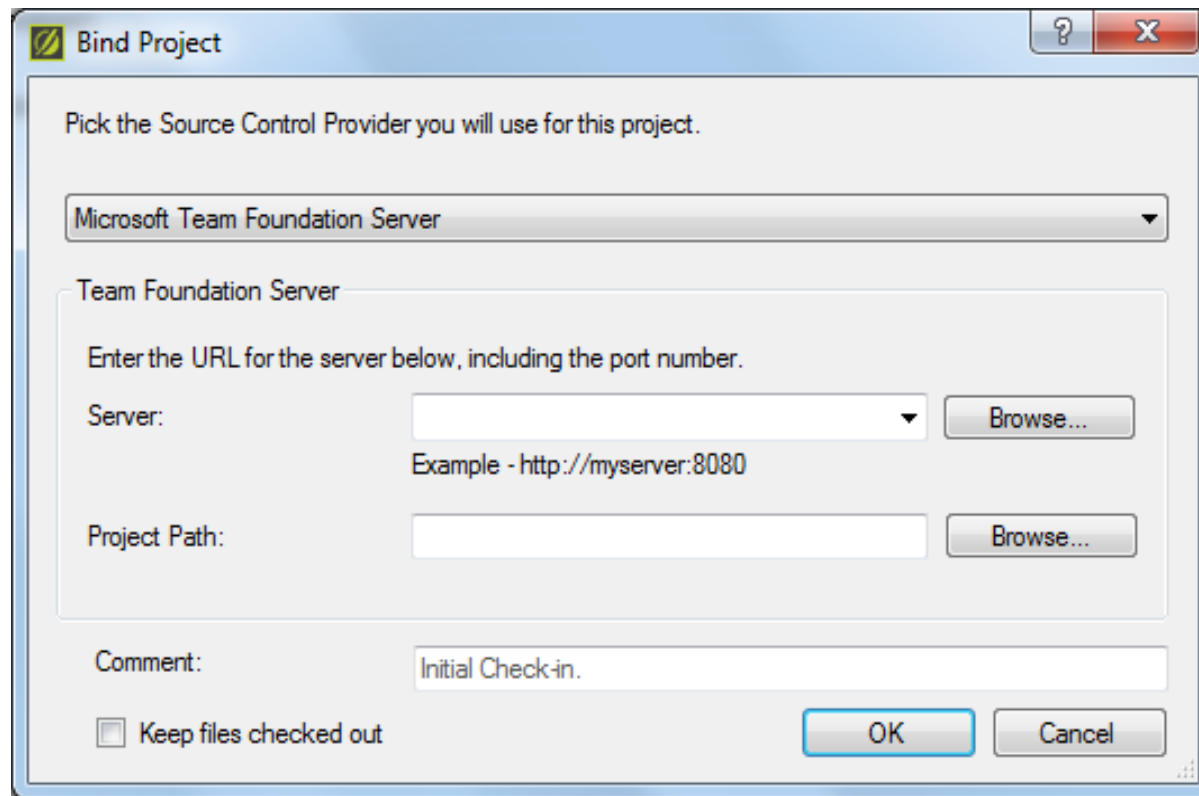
Bind Project

?

X

Pick the Source Control Provider you will use for this project.

Microsoft Team Foundation Server

Team Foundation Server

Enter the URL for the server below, including the port number.

Server:

Browse...

Example - http://myserver:8080

Project Path:

Browse...

Comment:

Initial Check-in.

Keep files checked out

OK

Cancel